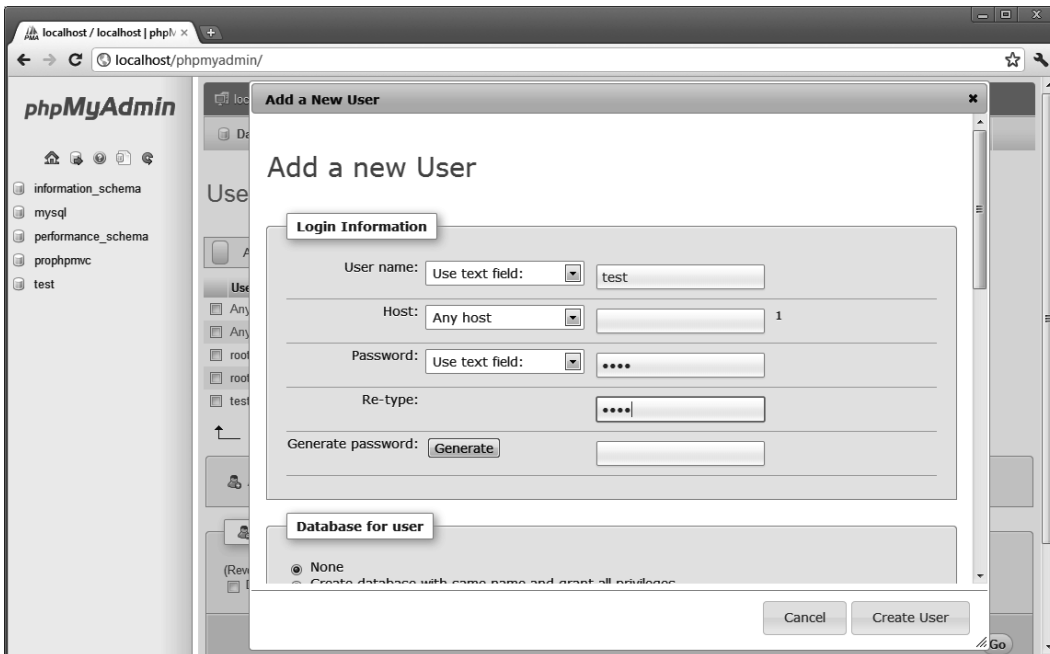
localhost / localhost | phpM ×

localhost/phpmyadmin/

phpMyAdmin

information_schema
mysql
performance_schema
prophpmvc
test

Use

Use
Any
Any
root
root
test

Add a New User

Add a new User

Login Information

User name: Use text field: test

Host: Any host 1

Password: Use text field: ••••

Re-type: ••••

Generate password: Generate

Database for user

None
Create database with same name and grant all privileges

(Rev

Cancel Create User

Go